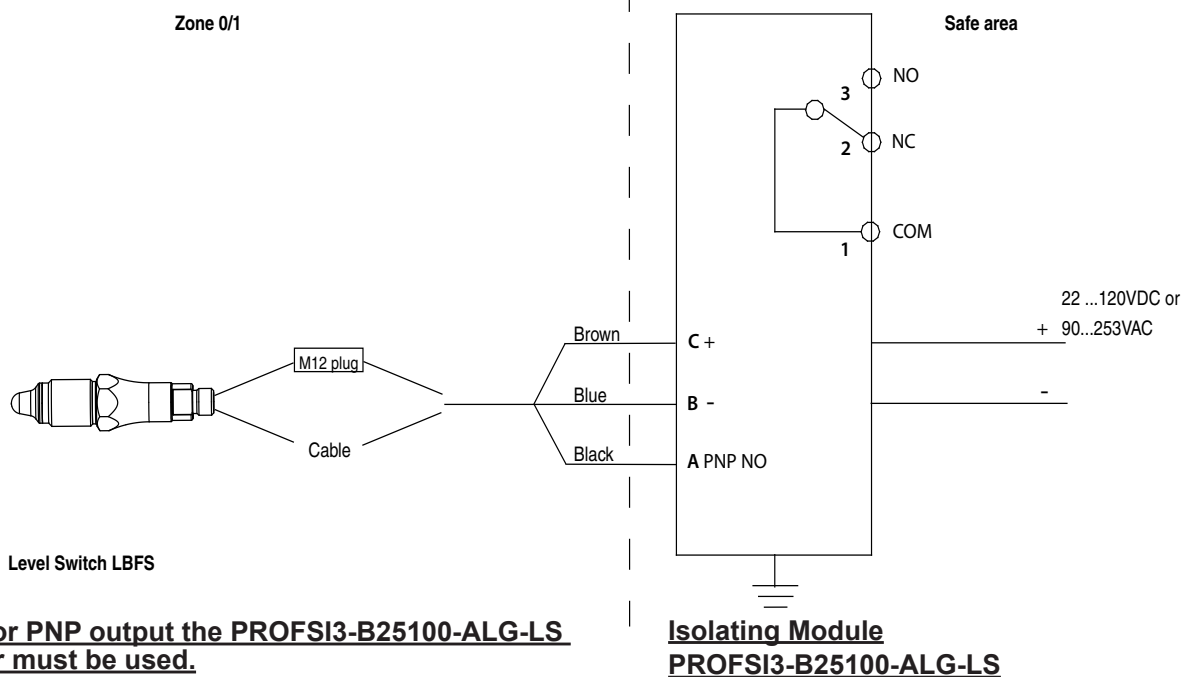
Zone 0/1

Safe area

3 NO

2 NC

1 COM

22 ...120VDC or
+ 90...253VAC

-

M12 plug

Cable

Brown

Blue

Black

C +

B -

A PNP NO

Level Switch LBFS

or PNP output the PROFSI3-B25100-ALG-LS
r must be used.

Isolating Module
PROFSI3-B25100-ALG-LS